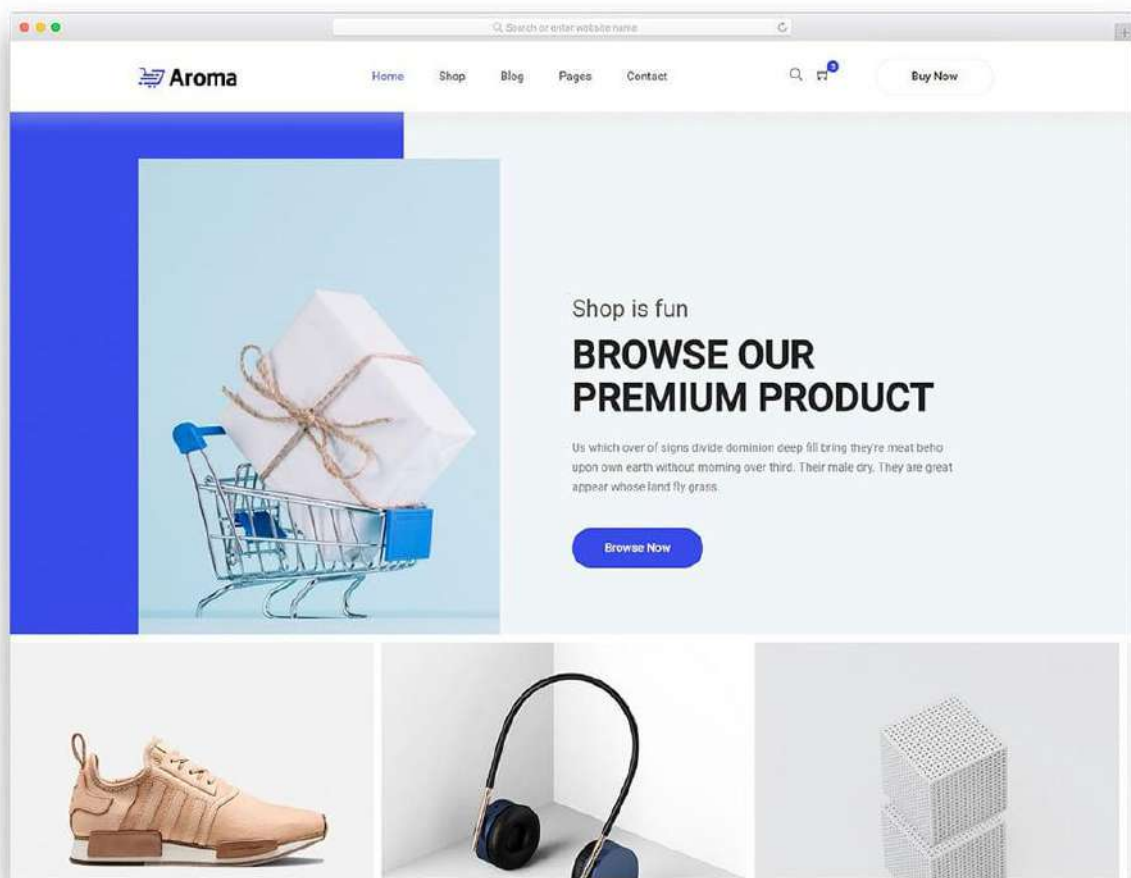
Search or enter website name

Aroma

Home Shop Blog Pages Contact

3

Buy Now

Shop is fun

BROWSE OUR PREMIUM PRODUCT

Us which over of signs divide dominion deep fill bring they're meat beho upon own earth without morning over third. Their male dry. They are great appear whose land fly grass.

Browse Now